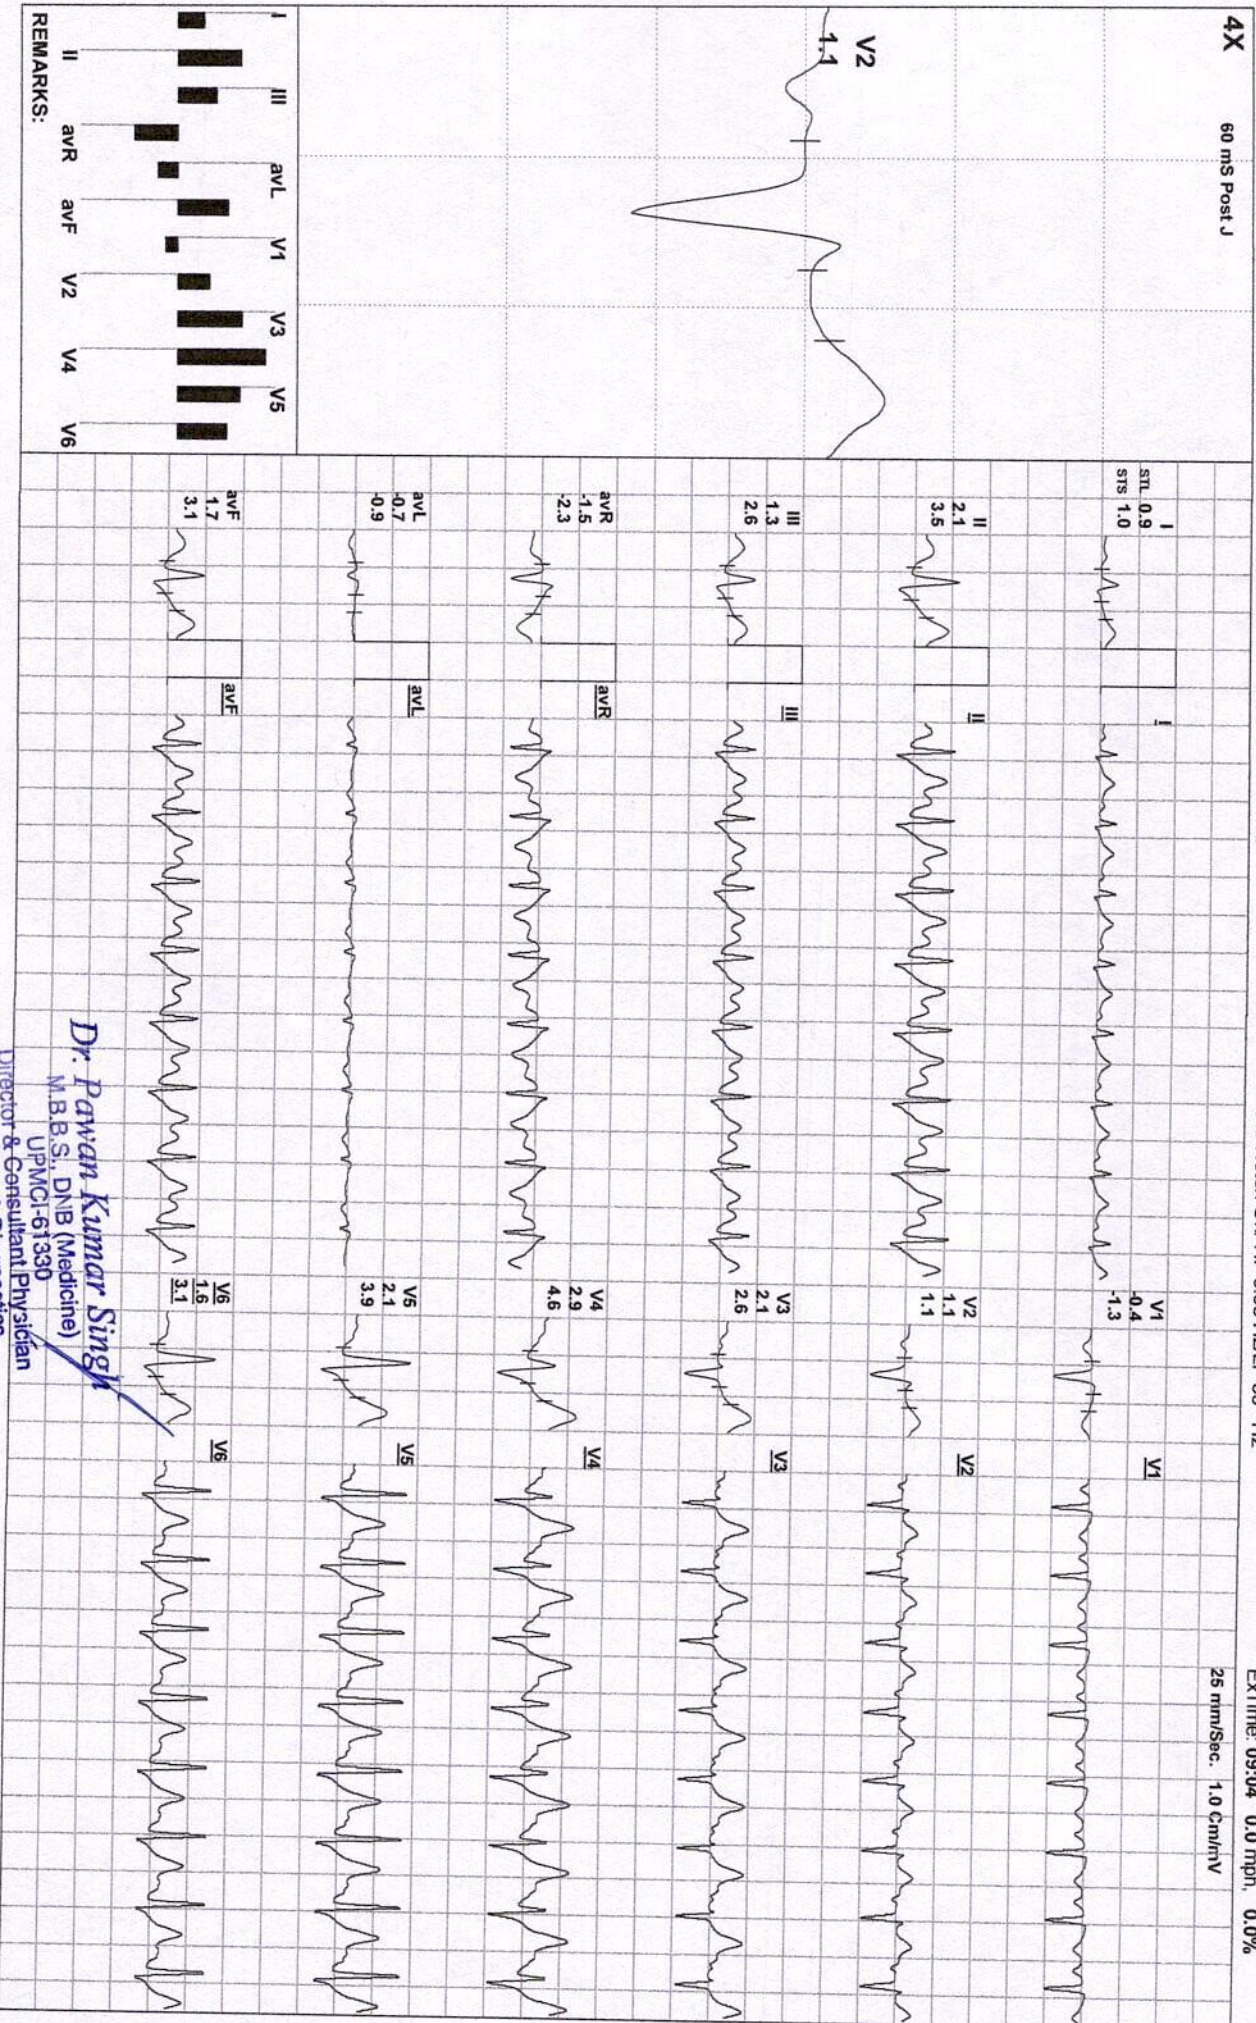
4X 60 mS Post.J

V2
1.1

I II III avR avL avF V1 V2 V3 V4 V5 V6
REMARKS:

ExTime: 05:04 0.0 mph, 0.0%
25 mm/Sec. 1.0 Cm/mV

I
STL 0.9
STS 1.0

II
2.1
3.5

III
1.3
2.6

avR
-1.5
-2.3

avL
-0.7
-0.9

avF
1.7
3.1

I
II
III
avR
avL
avF

V1
-0.4
-1.3

V2
1.1
1.1

V3
2.1
2.6

V4
2.9
4.6

V5
2.1
3.9

V6
1.6
3.1

V1
V2
V3
V4
V5
V6

Dr. Pawan Kumar Singh
M.B.B.S., DNB (Medicine)
UPMCI-61330
Director & Consultant Physician